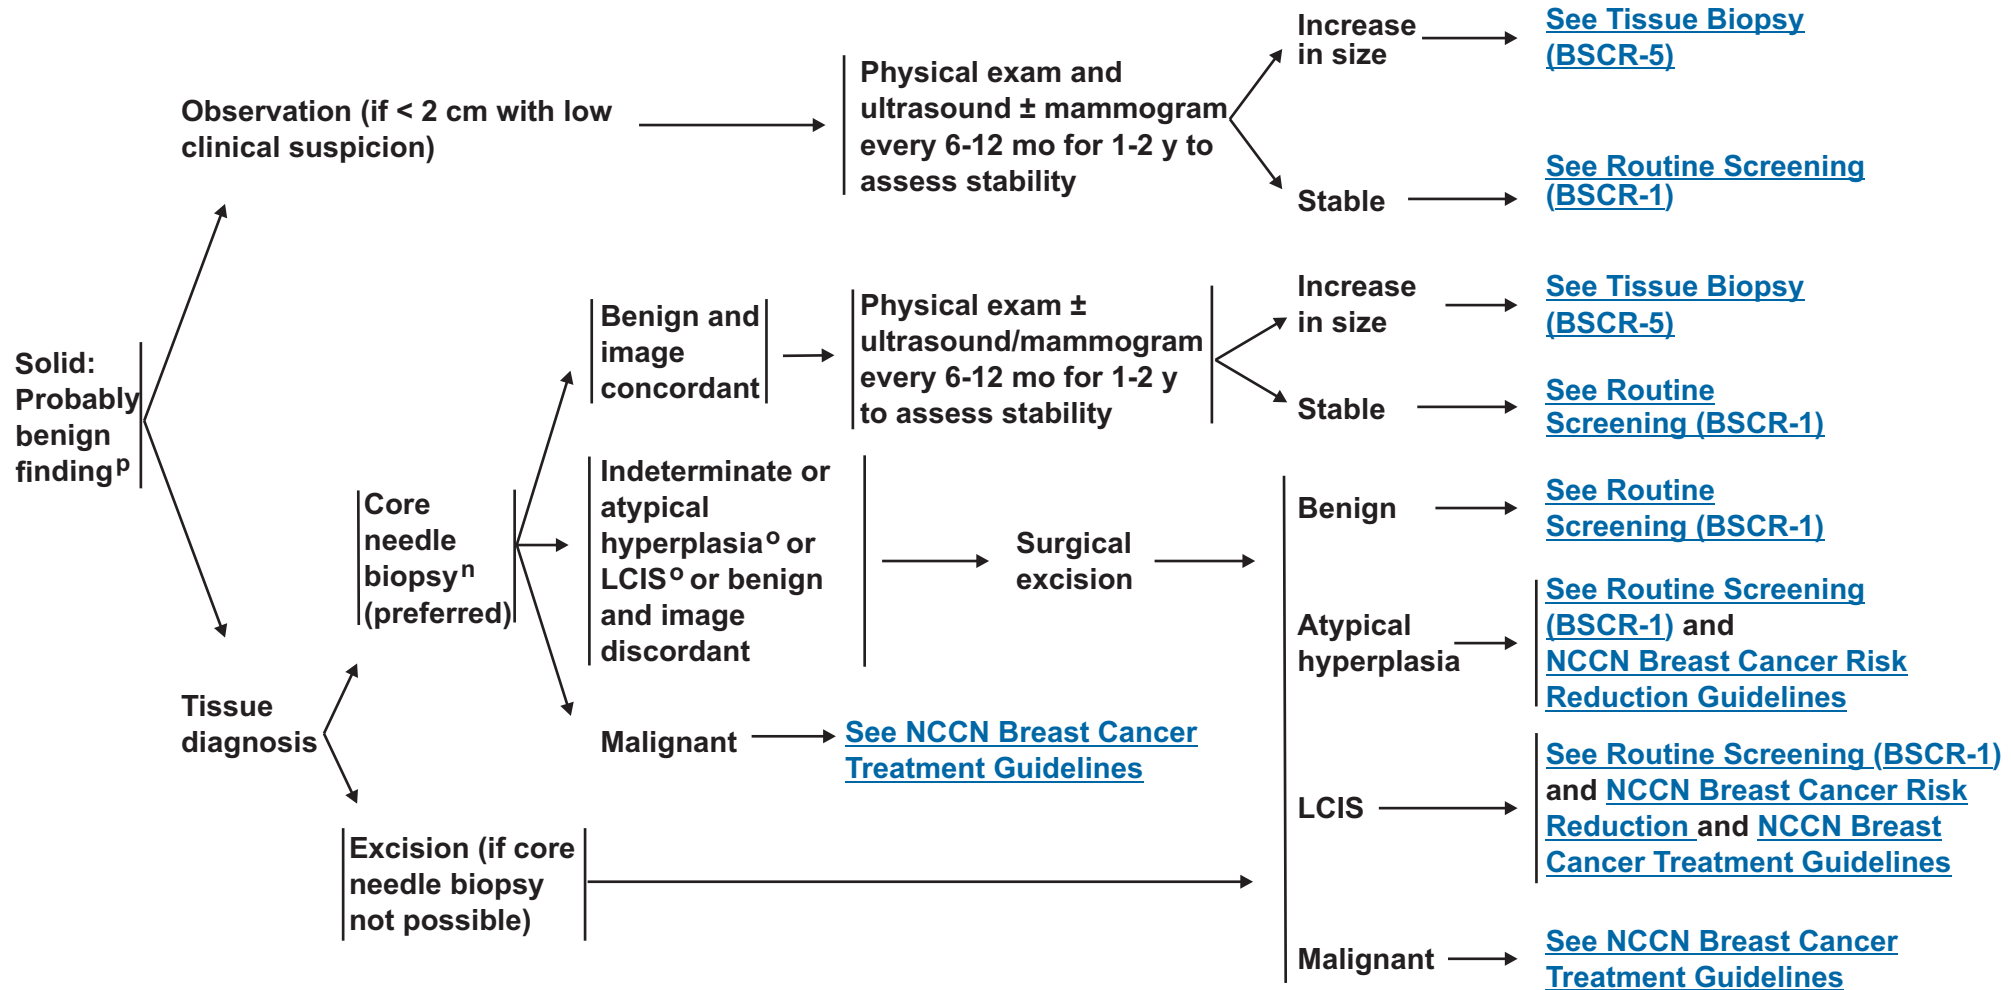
Solid: Probably benign finding$^{p}$

Observation (if < 2 cm with low clinical suspicion)

Physical exam and ultrasound ± mammogram every 6-12 mo for 1-2 y to assess stability

Increase in size

See Tissue Biopsy (BSCR-5)

Stable

See Routine Screening (BSCR-1)

Tissue diagnosis

Core needle biopsy$^{n}$ (preferred)

Benign and image concordant

Physical exam ± ultrasound/mammogram every 6-12 mo for 1-2 y to assess stability

Increase in size

See Tissue Biopsy (BSCR-5)

Stable

See Routine Screening (BSCR-1)

Indeterminate or atypical hyperplasia$^{o}$ or LCIS$^{o}$ or benign and image discordant

Surgical excision

Benign

See Routine Screening (BSCR-1)

Atypical hyperplasia

See Routine Screening (BSCR-1) and NCCN Breast Cancer Risk Reduction Guidelines

Malignant

See NCCN Breast Cancer Treatment Guidelines

LCIS

See Routine Screening (BSCR-1) and NCCN Breast Cancer Risk Reduction and NCCN Breast Cancer Treatment Guidelines

Excision (if core needle biopsy not possible)

Malignant

See NCCN Breast Cancer Treatment Guidelines